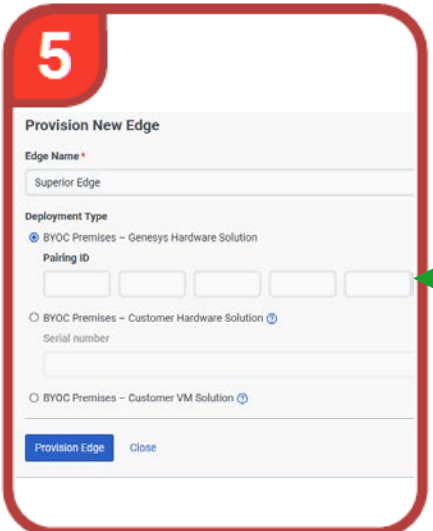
5

Provision New Edge

Edge Name *

Superior Edge

Deployment Type

BYOC Premises – Genesys Hardware Solution

Pairing ID

BYOC Premises – Customer Hardware Solution ?

Serial number

BYOC Premises – Customer VM Solution ?

Provision Edge Close